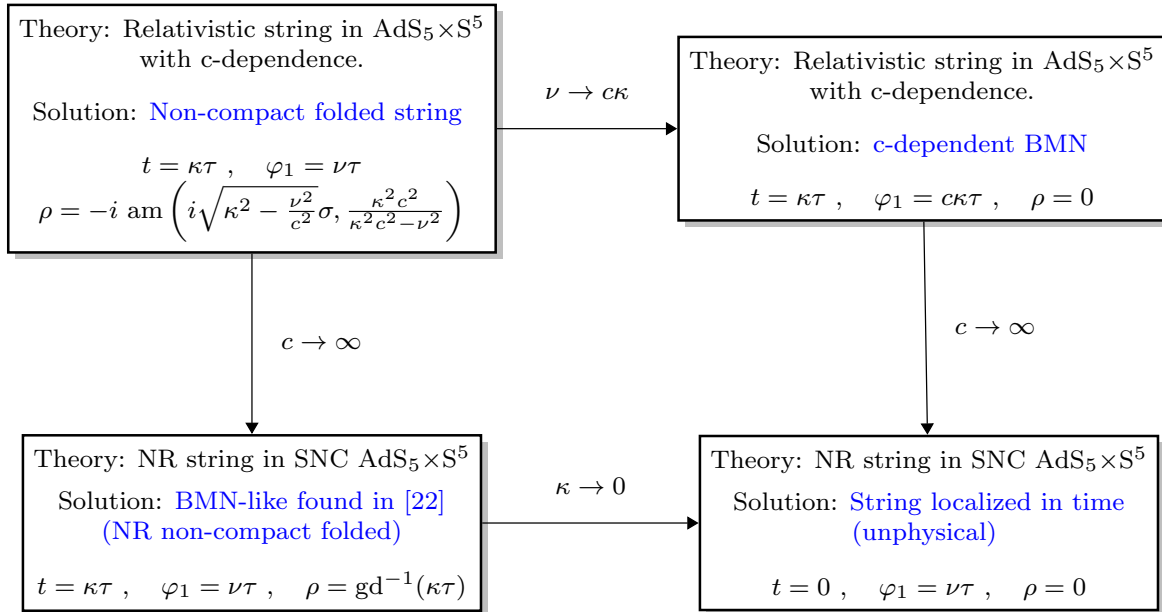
Theory: Relativistic string in $\mathrm{AdS}_5\times\mathrm{S}^5$ with c-dependence.

Solution: Non-compact folded string

$t=\kappa\tau\ , \quad \varphi_1=\nu\tau$
$\rho=-i\ \mathrm{am}\left(i\sqrt{\kappa^2-\frac{\nu^2}{c^2}}\sigma, \frac{\kappa^2c^2}{\kappa^2c^2-\nu^2}\right)$

$\nu\to c\kappa$

Theory: Relativistic string in $\mathrm{AdS}_5\times\mathrm{S}^5$ with c-dependence.

Solution: c-dependent BMN

$t=\kappa\tau\ , \quad \varphi_1=c\kappa\tau\ , \quad \rho=0$

$c\to\infty$

$c\to\infty$

Theory: NR string in SNC $\mathrm{AdS}_5\times\mathrm{S}^5$

Solution: BMN-like found in [22] (NR non-compact folded)

$t=\kappa\tau\ , \quad \varphi_1=\nu\tau\ , \quad \rho=\mathrm{gd}^{-1}(\kappa\tau)$

$\kappa\to 0$

Theory: NR string in SNC $\mathrm{AdS}_5\times\mathrm{S}^5$

Solution: String localized in time (unphysical)

$t=0\ , \quad \varphi_1=\nu\tau\ , \quad \rho=0$